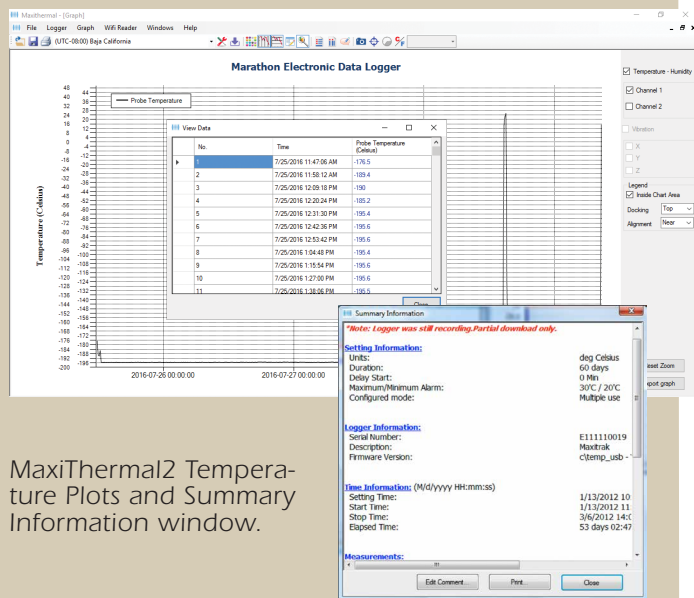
Maxithermal - [Graph]

File Logger Graph Wifi Reader Windows Help

(UTC-08:00) Baja California

Marathon Electronic Data Logger

Probe Temperature

Temperature (Celsius)

48 40 32 24 16 8 0 -8 -16 -24 -32 -40 -48 -56 -64 -72 -80 -88 -96 -104 -112 -120 -128 -136 -144 -152 -160 -168 -176 -184 -192 -200

44 36 28 20 12 4 -4 -12 -20 -28 -36 -44 -52 -60 -68 -76 -84 -92 -100 -108 -116 -124 -132 -140 -148 -156 -164 -172 -180 -188 -196

2016-07-26 00:00:00

2016-07-27 00:00:00

View Data

| | No. | Time | Probe Temperature (Celsius) |
|---|---|---|---|
| ▸ | 1 | 7/25/2016 11:47:06 AM | -176.5 |
| | 2 | 7/25/2016 11:58:12 AM | -189.4 |
| | 3 | 7/25/2016 12:09:18 PM | -190 |
| | 4 | 7/25/2016 12:20:24 PM | -195.2 |
| | 5 | 7/25/2016 12:31:30 PM | -195.4 |
| | 6 | 7/25/2016 12:42:36 PM | -195.6 |
| | 7 | 7/25/2016 12:53:42 PM | -195.6 |
| | 8 | 7/25/2016 1:04:48 PM | -195.4 |
| | 9 | 7/25/2016 1:15:54 PM | -195.6 |
| | 10 | 7/25/2016 1:27:00 PM | -195.6 |
| | 11 | 7/25/2016 1:38:06 PM | -195.5 |

Close

Temperature - Humidity
Channel 1
Channel 2
Vibration
X
Y
Z
Legend
Inside Chart Area
Docking Top
Alignment Near

Reset Zoom
Export graph

Summary Information

*Note: Logger was still recording.Partial download only.

Setting Information:
Units: deg Celsius
Duration: 60 days
Delay Start: 0 Min
Maximum/Minimum Alarm: 30'C / 20'C
Configured mode: Multiple use

Logger Information:
Serial Number: E111110019
Description: Maxitrak
Firmware Version: c\temp_usb -

Time Information: (M/d/yyyy HH:mm:ss)
Setting Time: 1/13/2012 10
Start Time: 1/13/2012 11
Stop Time: 3/6/2012 14:0
Elapsed Time: 53 days 02:47

Measurements:

Edit Comment... Print... Close

MaxiThermal2 Temperature Plots and Summary Information window.